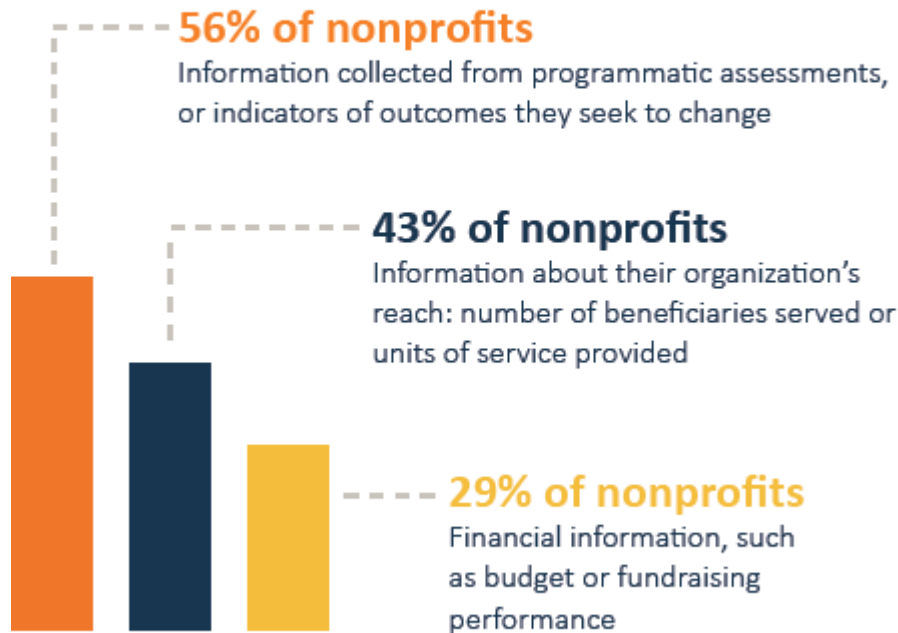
56% of nonprofits
Information collected from programmatic assessments, or indicators of outcomes they seek to change

43% of nonprofits
Information about their organization's reach: number of beneficiaries served or units of service provided

29% of nonprofits
Financial information, such as budget or fundraising performance